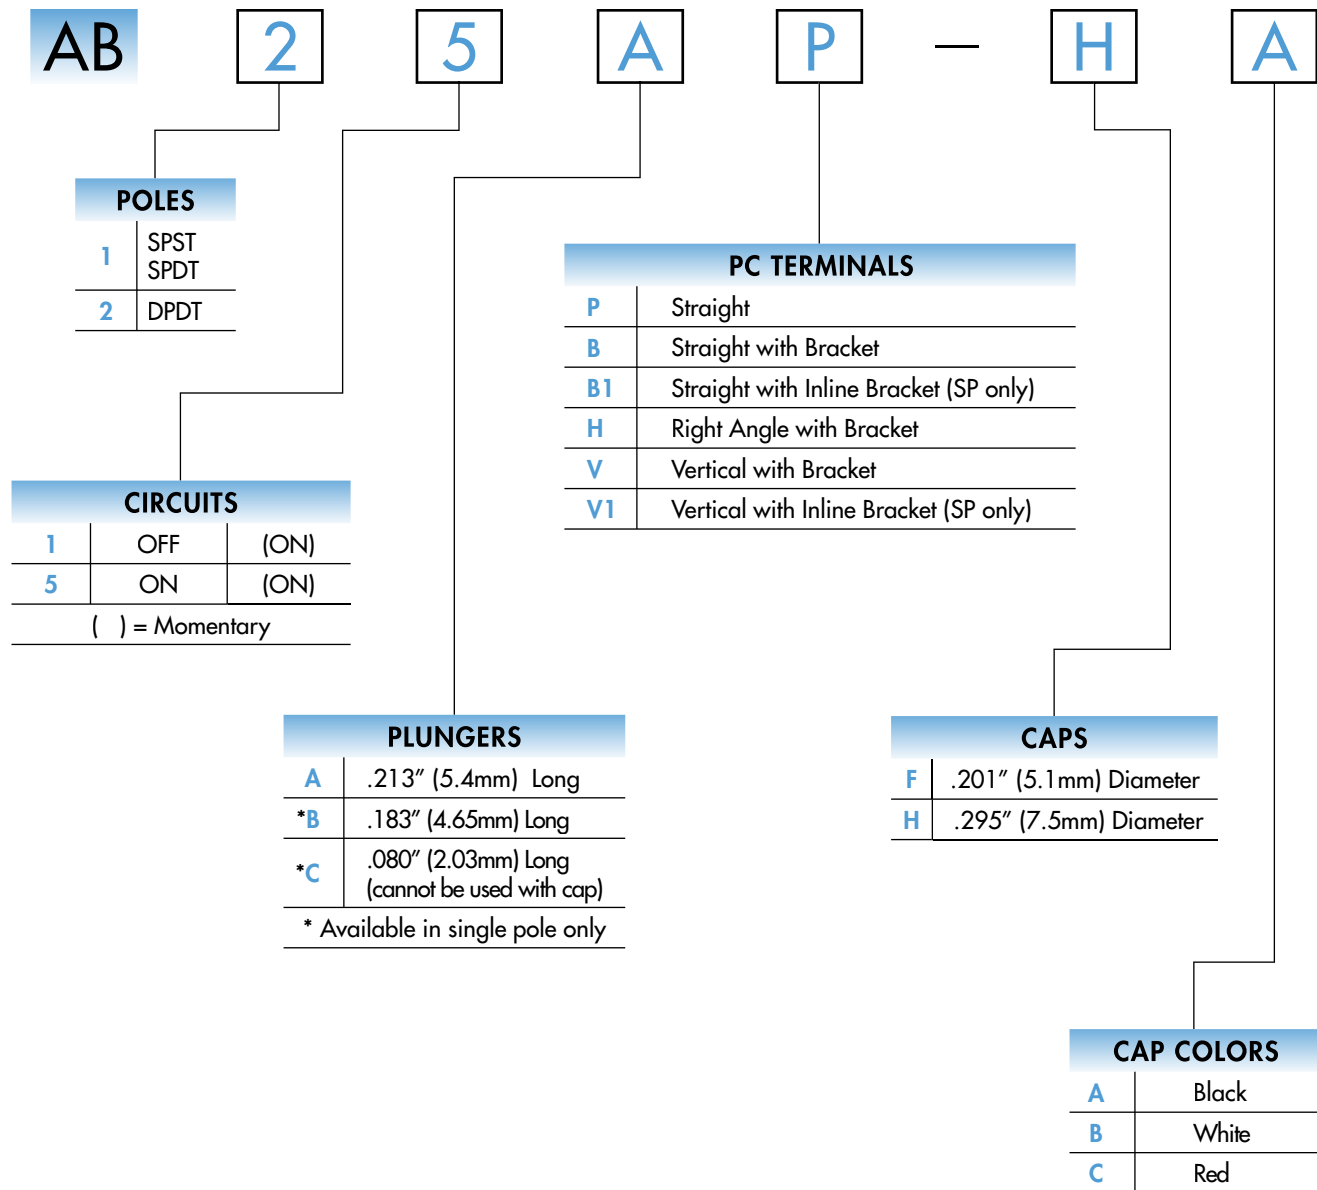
AB 2 5 A P — H A

POLES

| 1 | SPST SPDT |
|---|---|
| 2 | DPDT |

PC TERMINALS

| P | Straight |
|---|---|
| B | Straight with Bracket |
| B1 | Straight with Inline Bracket (SP only) |
| H | Right Angle with Bracket |
| V | Vertical with Bracket |
| V1 | Vertical with Inline Bracket (SP only) |

CIRCUITS

| 1 | OFF | (ON) |
|---|---|---|
| 5 | ON | (ON) |

( ) = Momentary

PLUNGERS

| A | .213″ (5.4mm) Long |
|---|---|
| *B | .183″ (4.65mm) Long |
| *C | .080″ (2.03mm) Long (cannot be used with cap) |

* Available in single pole only

CAPS

| F | .201″ (5.1mm) Diameter |
|---|---|
| H | .295″ (7.5mm) Diameter |

CAP COLORS

| A | Black |
|---|---|
| B | White |
| C | Red |